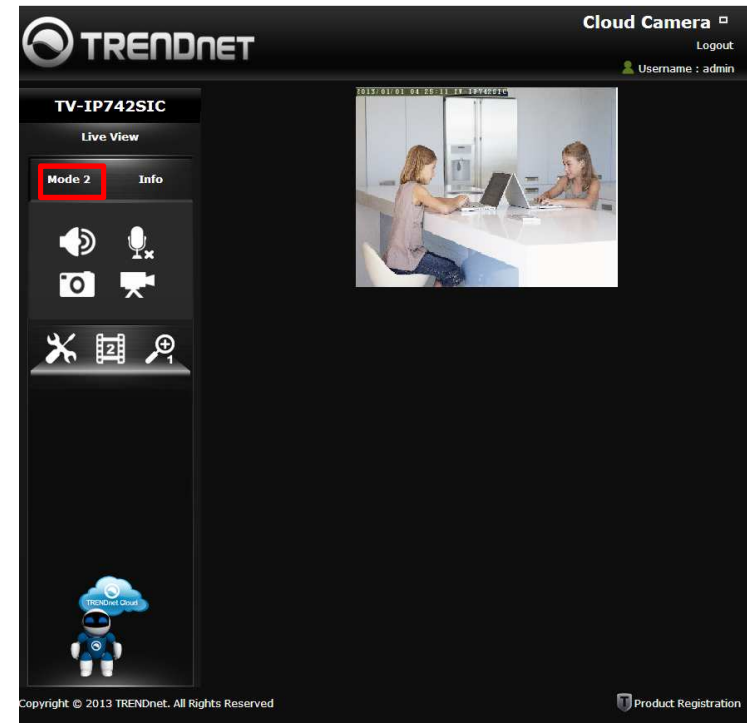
TRENDnET

Cloud Camera

Logout

Username : admin

TV-IP742SIC

Live View

Mode 2

Info

2013/01/01 04:25:11 IR IP742SIC

2

1

TRENDnet Cloud

opyright © 2013 TRENDnet. All Rights Reserved

Product Registration